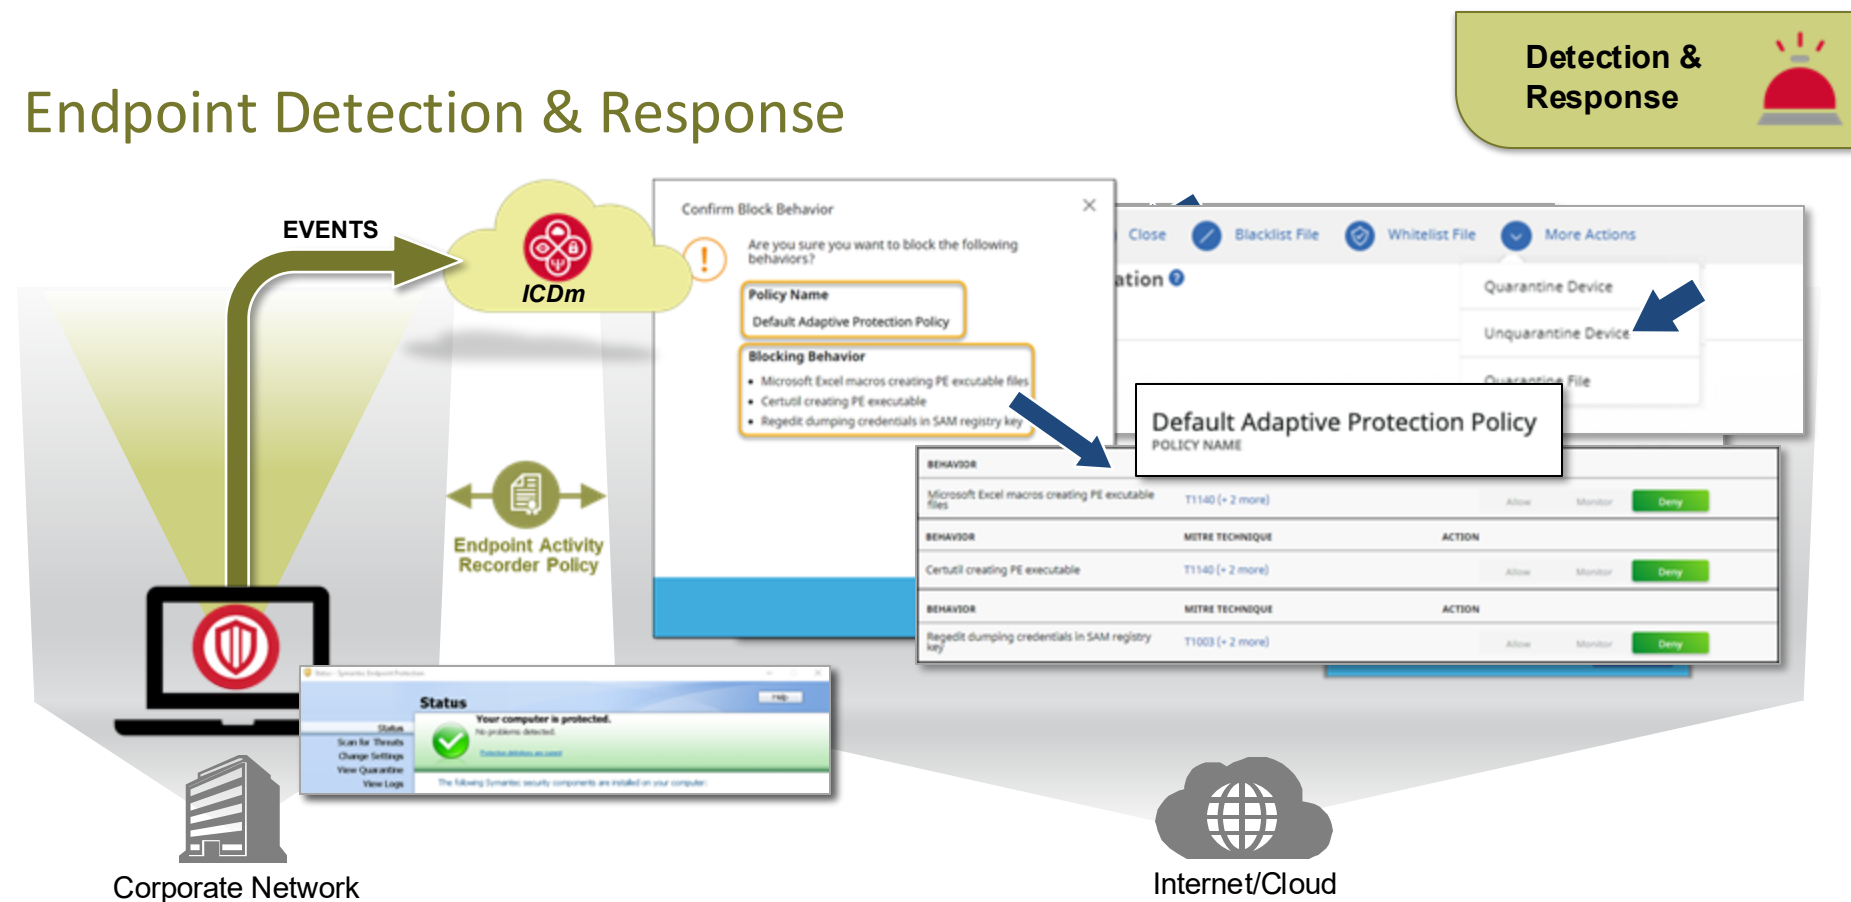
Endpoint Detection & Response

Detection & Response

EVENTS

ICDm

Confirm Block Behavior

Are you sure you want to block the following behaviors?

Policy Name
Default Adaptive Protection Policy

Blocking Behavior
• Microsoft Excel macros creating PE excutable files
• Certutil creating PE executable
• Regedit dumping credentials in SAM registry key

Close Blacklist File Whitelist File More Actions

ation

Quarantine Device
Unquarantine Device
Quarantine File

Default Adaptive Protection Policy
POLICY NAME

| BEHAVIOR | | | | |
|---|---|---|---|---|
| Microsoft Excel macros creating PE excutable files | T1140 (+ 2 more) | Allow | Monitor | Deny |
| BEHAVIOR | MITRE TECHNIQUE | ACTION | | |
| Certutil creating PE executable | T1140 (+ 2 more) | Allow | Monitor | Deny |
| BEHAVIOR | MITRE TECHNIQUE | ACTION | | |
| Regedit dumping credentials in SAM registry key | T1003 (+ 2 more) | Allow | Monitor | Deny |

Endpoint Activity Recorder Policy

Status
Your computer is protected.
No problems detected.
Status
Scan for Threats
Change Settings
View Quarantine
View Logs
The following Symantec security components are installed on your computer:

Corporate Network

Internet/Cloud